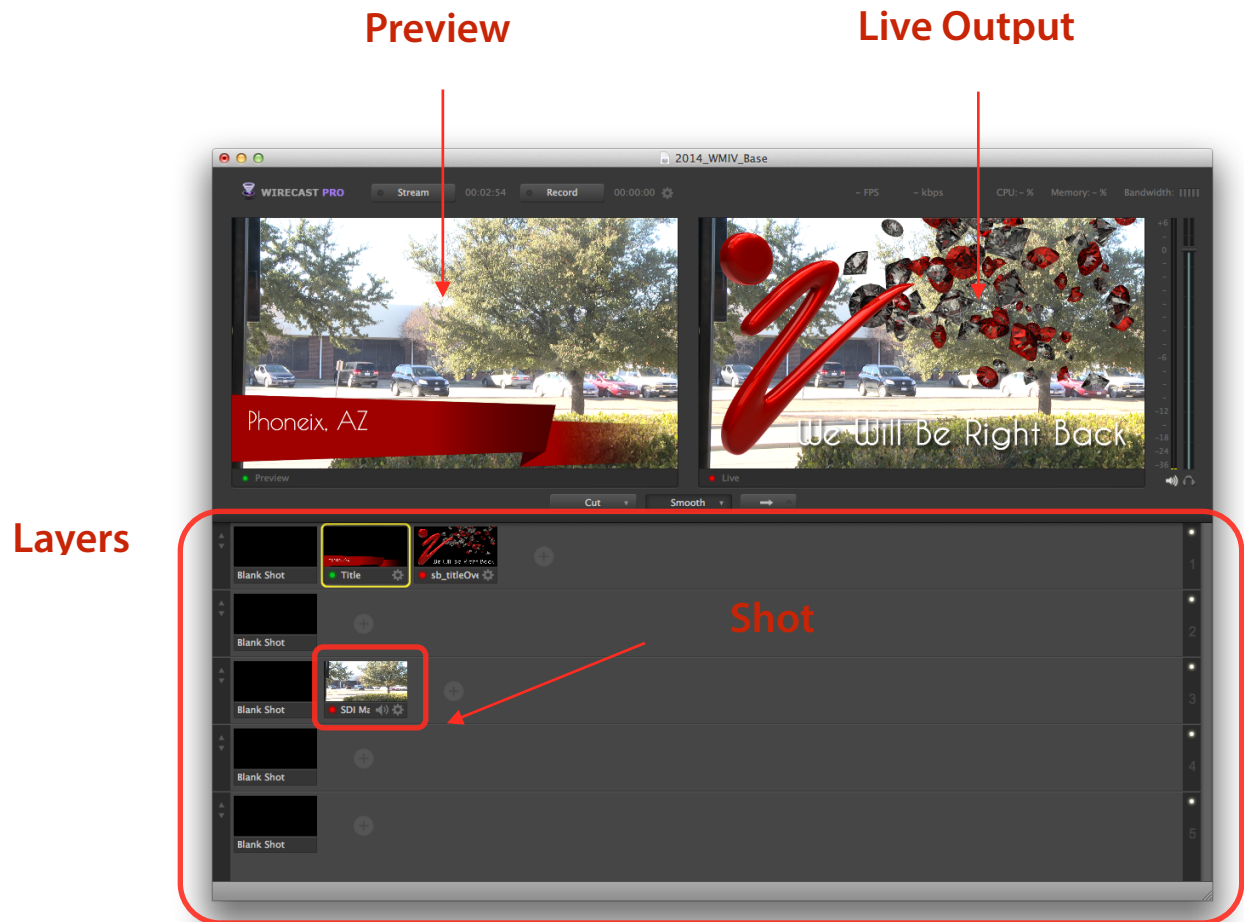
Preview

Live Output

2014_WMIV_Base

WIRECAST PRO

Stream 00:02:54 Record 00:00:00

-- FPS -- kbps CPU: -- % Memory: -- % Bandwidth:

Phoneix, AZ

We Will Be Right Back

Preview

Live

Cut Smooth

Layers

Blank Shot

Title

sb_titleOve

1

Blank Shot

Shot

2

Blank Shot

SDI Ma

3

Blank Shot

4

Blank Shot

5